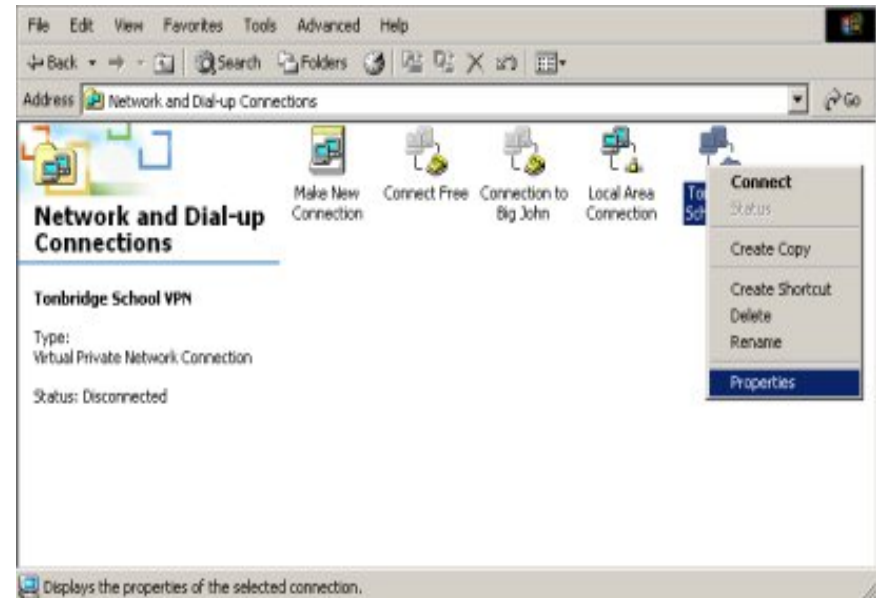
File Edit View Favorites Tools Advanced Help

Back Search Folders

Address Network and Dial-up Connections

Go

Network and Dial-up Connections

Tonbridge School VPN

Type:
Virtual Private Network Connection

Status: Disconnected

Make New Connection

Connect Free

Connection to Big John

Local Area Connection

To Sch

Connect
Status
Create Copy
Create Shortcut
Delete
Rename
Properties

Displays the properties of the selected connection.